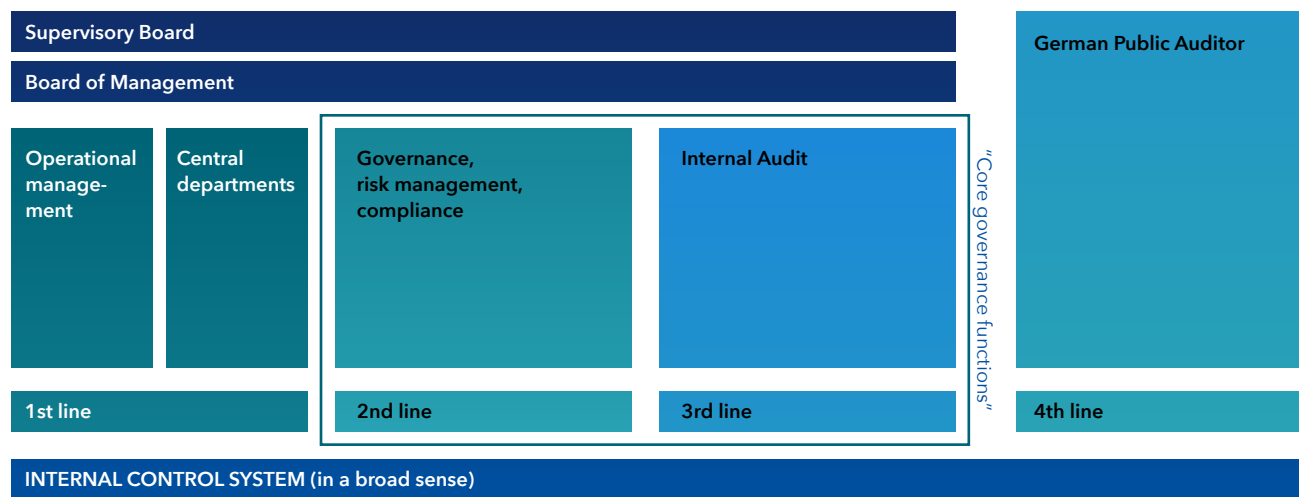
Supervisory Board

Board of Management

German Public Auditor

Operational management

Central departments

Governance, risk management, compliance

Internal Audit

"Core governance functions"

1st line

2nd line

3rd line

4th line

INTERNAL CONTROL SYSTEM (in a broad sense)